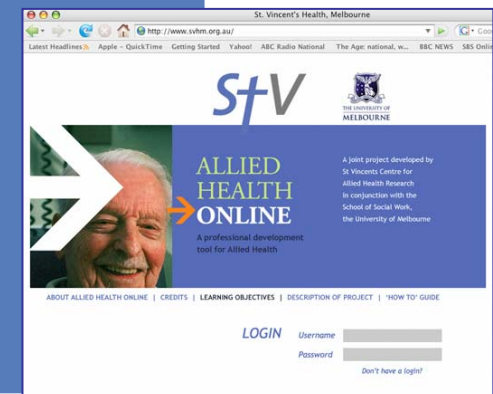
St. Vincent's Health, Melbourne

http://www.svhm.org.au/

Goo

Latest Headlines Apple - QuickTime Getting Started Yahoo! ABC Radio National The Age: national, w... BBC NEWS SBS Onli

StV

THE UNIVERSITY OF MELBOURNE

ALLIED HEALTH ONLINE

A professional development tool for Allied Health

A joint project developed by St Vincents Centre for Allied Health Research in conjunction with the School of Social Work, the University of Melbourne

ABOUT ALLIED HEALTH ONLINE | CREDITS | LEARNING OBJECTIVES | DESCRIPTION OF PROJECT | 'HOW TO' GUIDE

LOGIN Username

Password

Don't have a login?